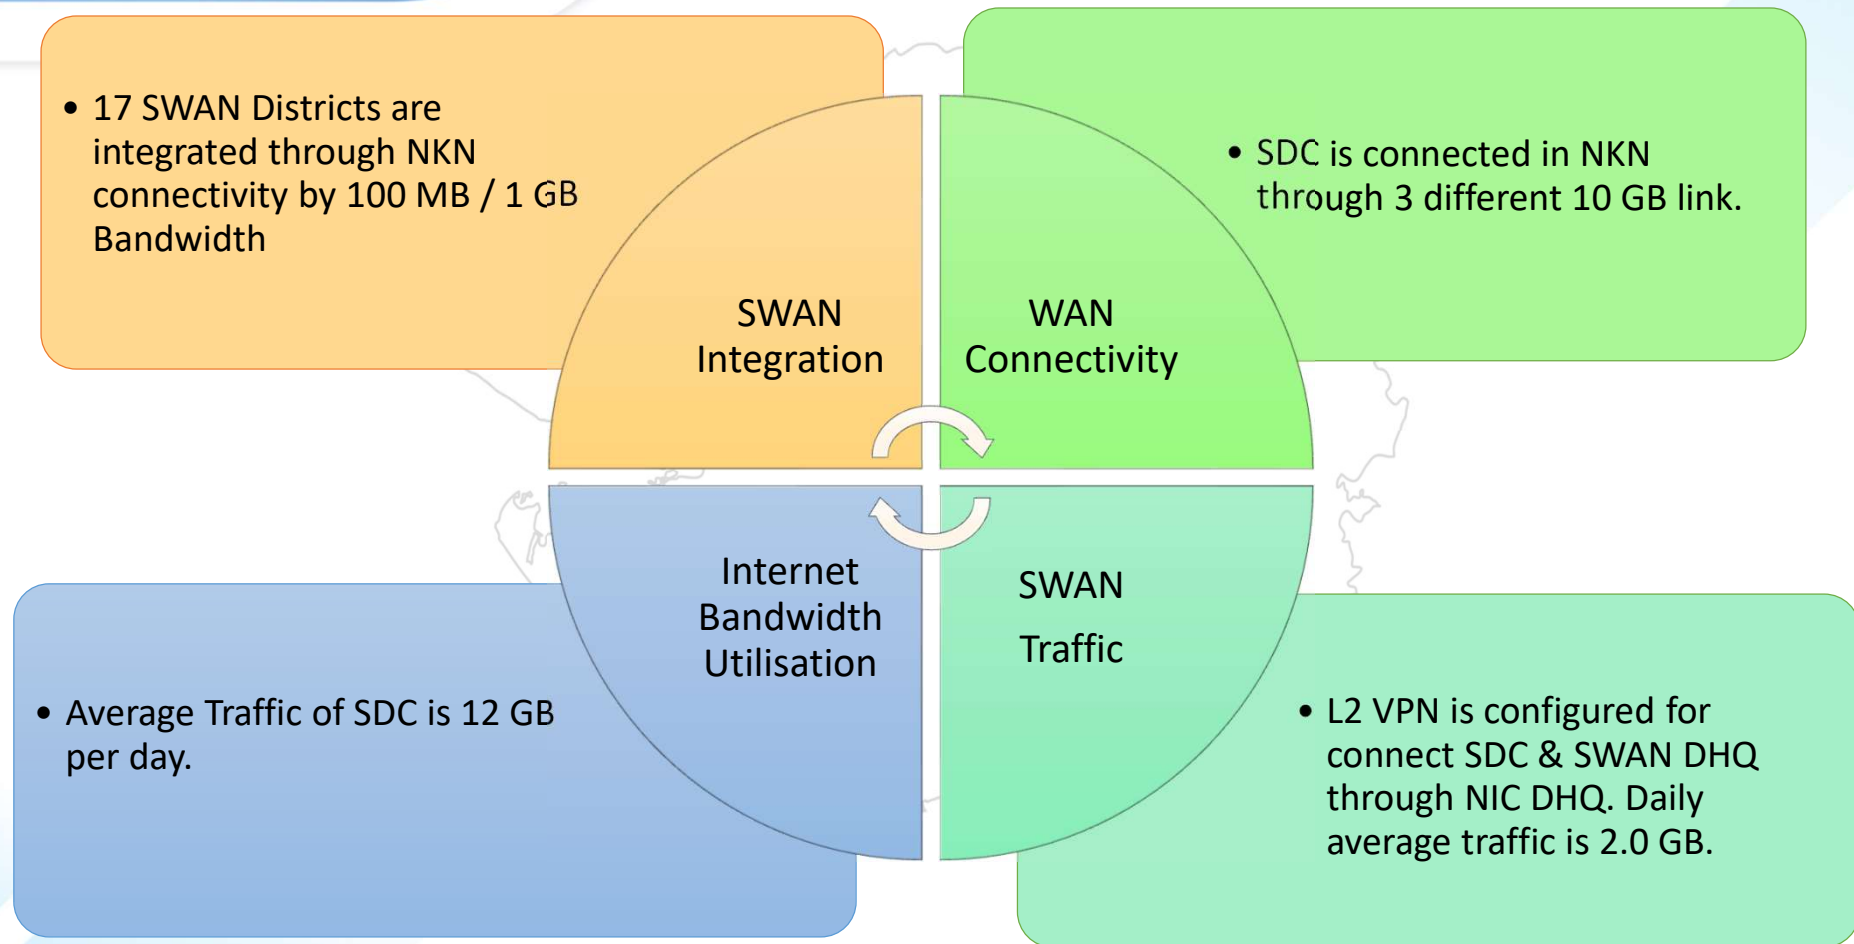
• 17 SWAN Districts are integrated through NKN connectivity by 100 MB / 1 GB Bandwidth

• SDC is connected in NKN through 3 different 10 GB link.

SWAN Integration

WAN Connectivity

Internet Bandwidth Utilisation

SWAN Traffic

• Average Traffic of SDC is 12 GB per day.

• L2 VPN is configured for connect SDC & SWAN DHQ through NIC DHQ. Daily average traffic is 2.0 GB.